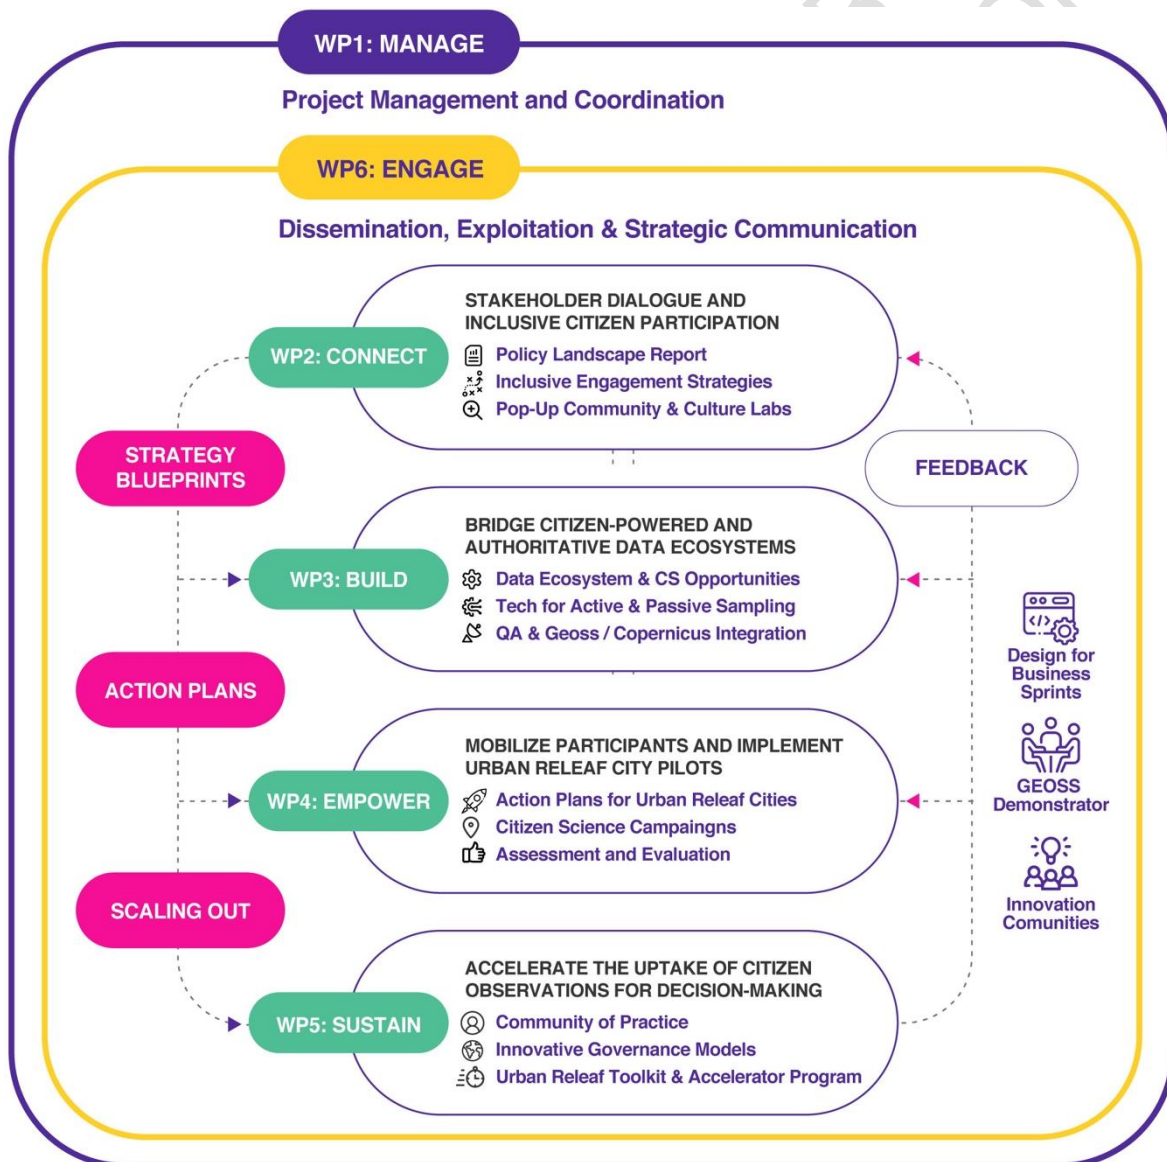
WP1: MANAGE

Project Management and Coordination

WP6: ENGAGE

Dissemination, Exploitation & Strategic Communication

WP2: CONNECT

STAKEHOLDER DIALOGUE AND INCLUSIVE CITIZEN PARTICIPATION

Policy Landscape Report
Inclusive Engagement Strategies
Pop-Up Community & Culture Labs

STRATEGY BLUEPRINTS

FEEDBACK

WP3: BUILD

BRIDGE CITIZEN-POWERED AND AUTHORITATIVE DATA ECOSYSTEMS

Data Ecosystem & CS Opportunities
Tech for Active & Passive Sampling
QA & Geoss / Copernicus Integration

Design for Business Sprints

ACTION PLANS

WP4: EMPOWER

MOBILIZE PARTICIPANTS AND IMPLEMENT URBAN RELEAF CITY PILOTS

Action Plans for Urban Releaf Cities
Citizen Science Campaingns
Assessment and Evaluation

GEOSS Demonstrator

Innovation Comunities

SCALING OUT

WP5: SUSTAIN

ACCELERATE THE UPTAKE OF CITIZEN OBSERVATIONS FOR DECISION-MAKING

Community of Practice
Innovative Governance Models
Urban Releaf Toolkit & Accelerator Program